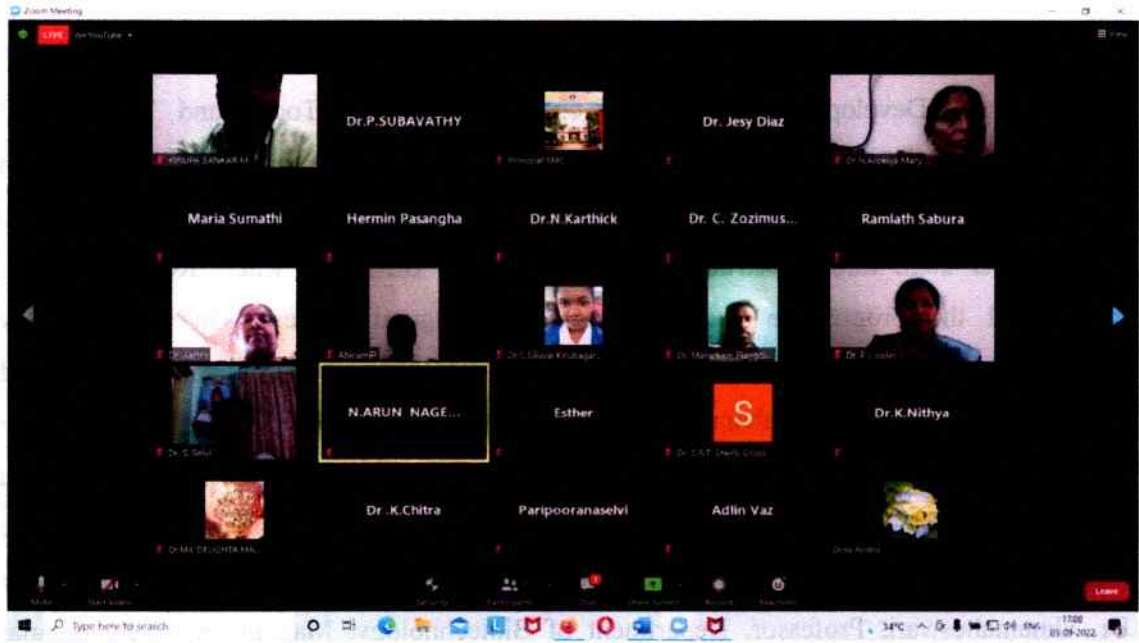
Zoom Meeting

LIVE on YouTube

Dr.P.SUBAVATHY

Dr. Jesy Diaz

Maria Sumathi

Hermin Pasangha

Dr.N.Karthick

Dr. C. Zozimus...

Ramlath Sabura

N.ARUN NAGE...

Esther

S

Dr.K.Nithya

Dr .K.Chitra

Paripooranaselvi

Adlin Vaz

Leave

Type here to search

34°C

17:00
03-09-2022